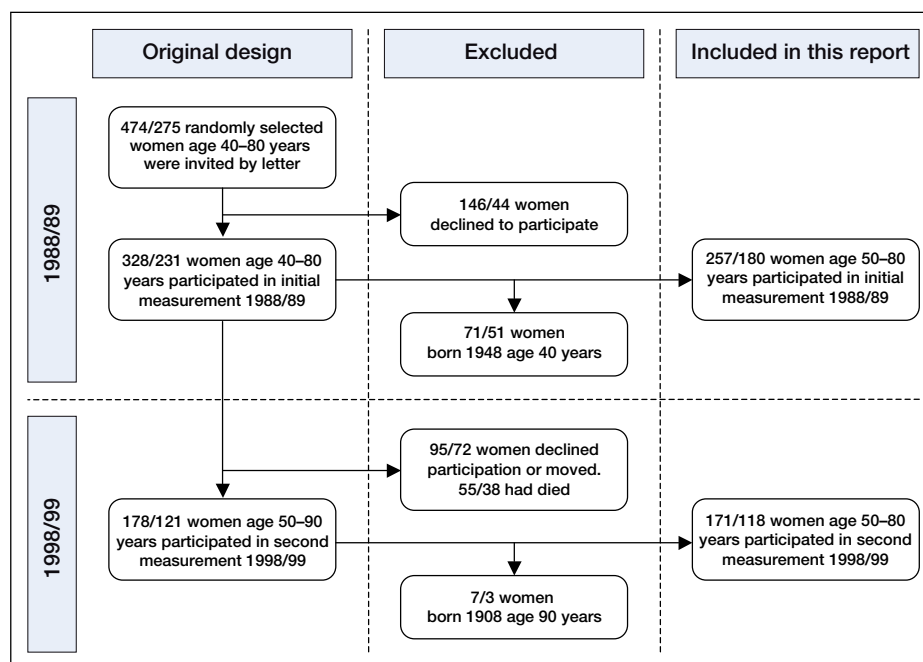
Original design

Excluded

Included in this report

1988/89

474/275 randomly selected women age 40–80 years were invited by letter

146/44 women declined to participate

328/231 women age 40–80 years participated in initial measurement 1988/89

257/180 women age 50–80 years participated in initial measurement 1988/89

71/51 women born 1948 age 40 years

1998/99

95/72 women declined participation or moved. 55/38 had died

178/121 women age 50–90 years participated in second measurement 1998/99

171/118 women age 50–80 years participated in second measurement 1998/99

7/3 women born 1908 age 90 years